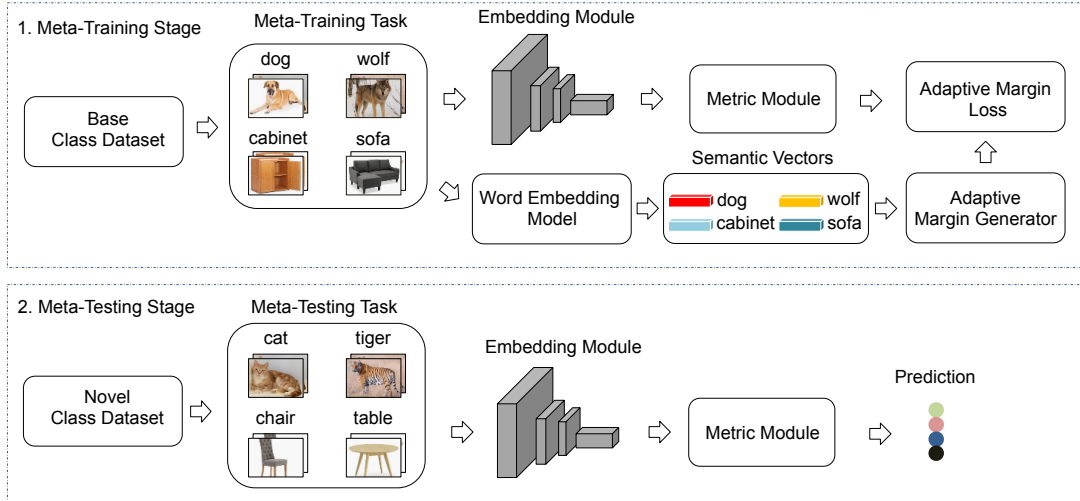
1. Meta-Training Stage

Base Class Dataset

Meta-Training Task

dog

wolf

cabinet

sofa

Embedding Module

Metric Module

Adaptive Margin Loss

Word Embedding Model

Semantic Vectors

dog

wolf

cabinet

sofa

Adaptive Margin Generator

2. Meta-Testing Stage

Novel Class Dataset

Meta-Testing Task

cat

tiger

chair

table

Embedding Module

Metric Module

Prediction